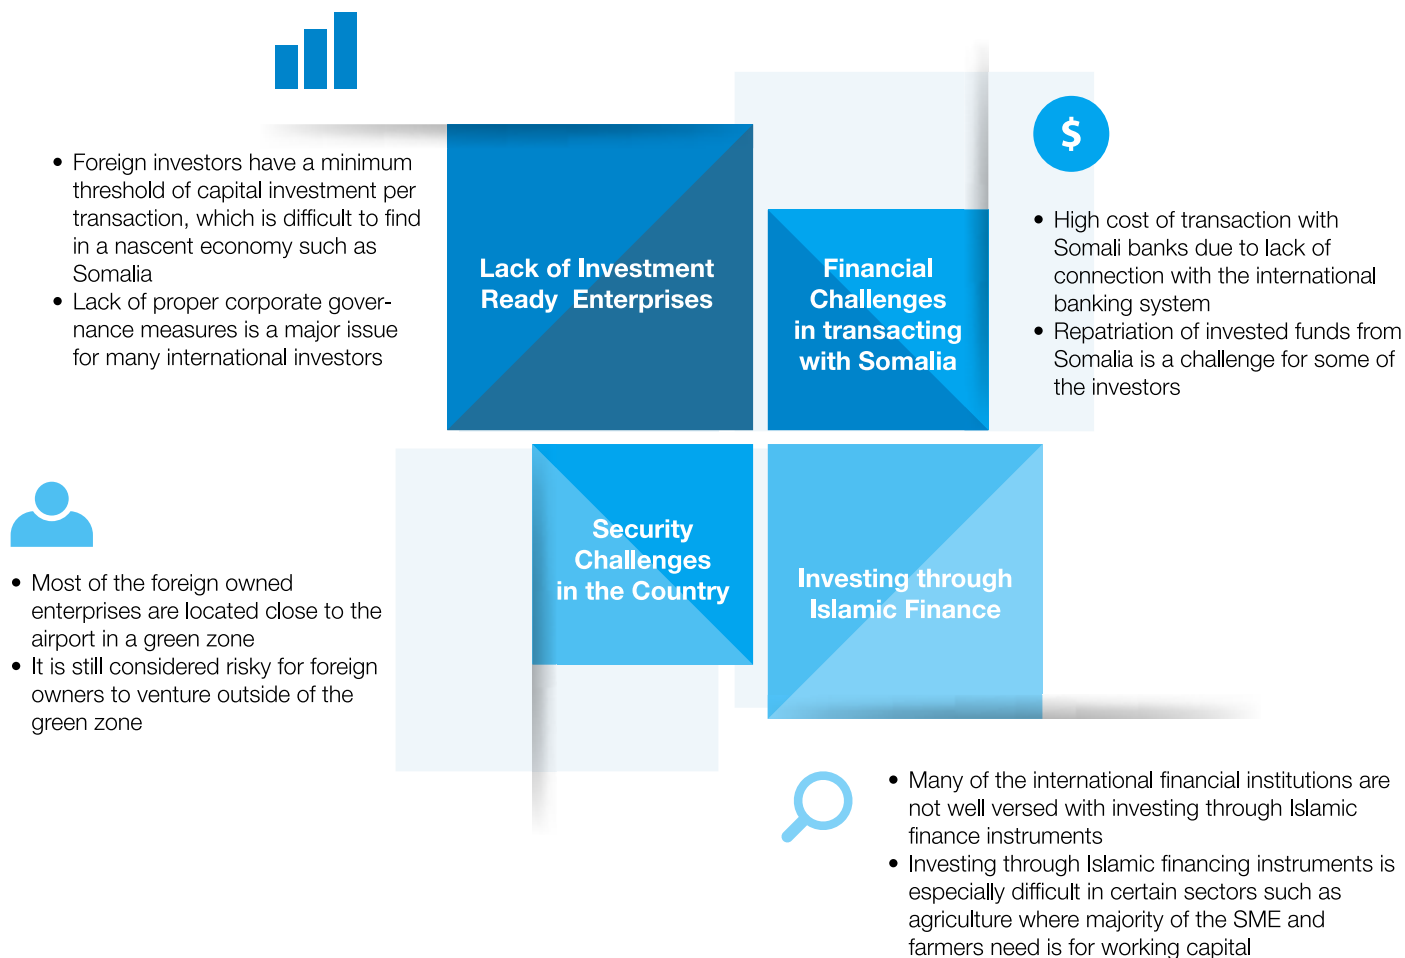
• Foreign investors have a minimum threshold of capital investment per transaction, which is difficult to find in a nascent economy such as Somalia
• Lack of proper corporate governance measures is a major issue for many international investors

Lack of Investment Ready Enterprises

Financial Challenges in transacting with Somalia

$

• High cost of transaction with Somali banks due to lack of connection with the international banking system
• Repatriation of invested funds from Somalia is a challenge for some of the investors

Security Challenges in the Country

Investing through Islamic Finance

• Most of the foreign owned enterprises are located close to the airport in a green zone
• It is still considered risky for foreign owners to venture outside of the green zone

• Many of the international financial institutions are not well versed with investing through Islamic finance instruments
• Investing through Islamic financing instruments is especially difficult in certain sectors such as agriculture where majority of the SME and farmers need is for working capital